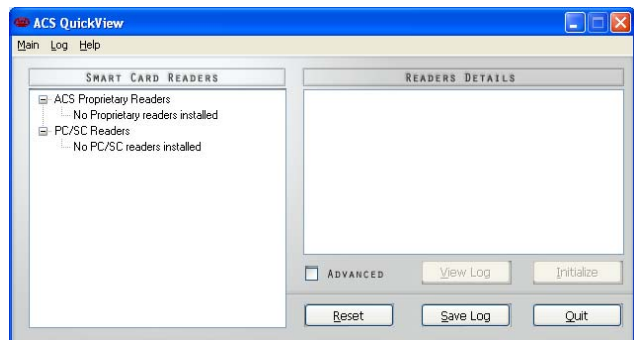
ACS QuickView

Main Log Help

SMART CARD READERS

ACS Proprietary Readers
No Proprietary readers installed
PC/SC Readers
No PC/SC readers installed

READERS DETAILS

ADVANCED

View Log

Initialize

Reset

Save Log

Quit